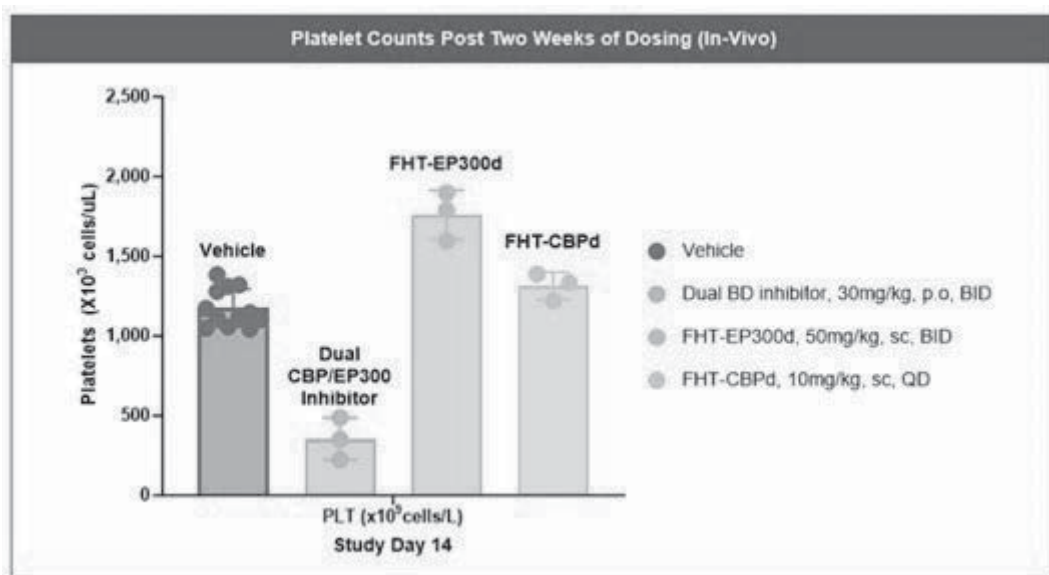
Platelet Counts Post Two Weeks of Dosing (In-Vivo)

Platelets ($X10^3$ cells/uL)

2,500
2,000
1,500
1,000
500
0

Vehicle

Dual CBP/EP300 Inhibitor

FHT-EP300d

FHT-CBPd

PLT ($x10^3$cells/L)
Study Day 14

Vehicle
Dual BD inhibitor, 30mg/kg, p.o, BID
FHT-EP300d, 50mg/kg, sc, BID
FHT-CBPd, 10mg/kg, sc, QD